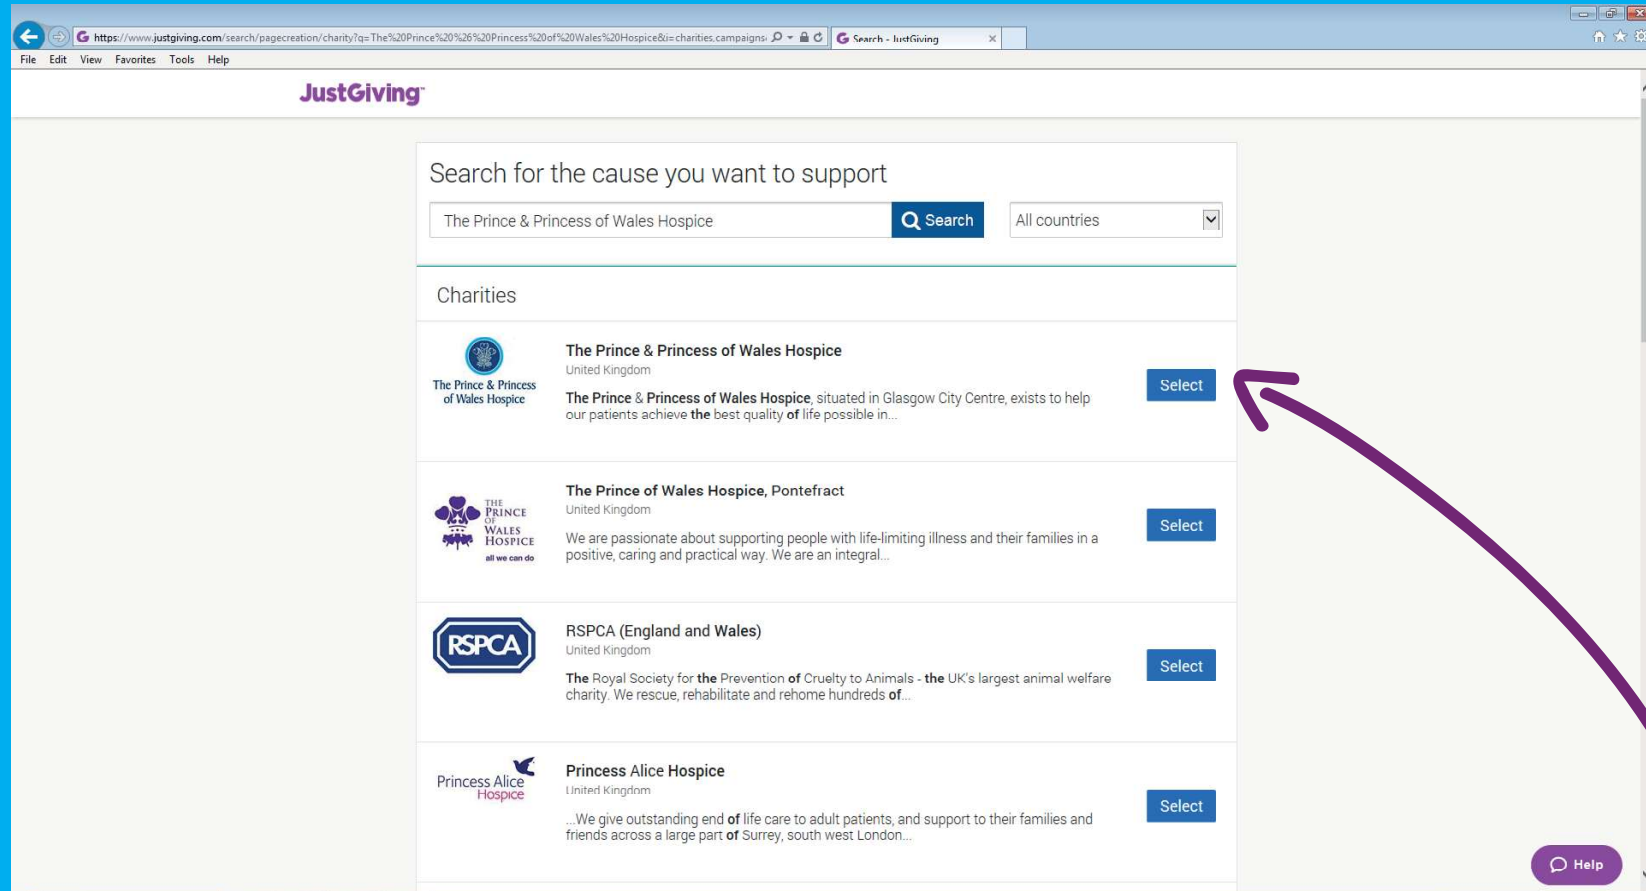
https://www.justgiving.com/search/pagecreation/charity?q=The%20Prince%20%26%20Princess%20of%20Wales%20Hospice&i=charities,campaigns

Search - JustGiving

File Edit View Favorites Tools Help

JustGiving

Search for the cause you want to support

The Prince & Princess of Wales Hospice

Search

All countries

Charities

The Prince & Princess of Wales Hospice

The Prince & Princess of Wales Hospice
United Kingdom
The Prince & Princess of Wales Hospice, situated in Glasgow City Centre, exists to help our patients achieve the best quality of life possible in...

Select

THE PRINCE OF WALES HOSPICE all we can do

The Prince of Wales Hospice, Pontefract
United Kingdom
We are passionate about supporting people with life-limiting illness and their families in a positive, caring and practical way. We are an integral...

Select

RSPCA

RSPCA (England and Wales)
United Kingdom
The Royal Society for the Prevention of Cruelty to Animals - the UK's largest animal welfare charity. We rescue, rehabilitate and rehome hundreds of...

Select

Princess Alice Hospice

Princess Alice Hospice
United Kingdom
...We give outstanding end of life care to adult patients, and support to their families and friends across a large part of Surrey, south west London...

Select

Help